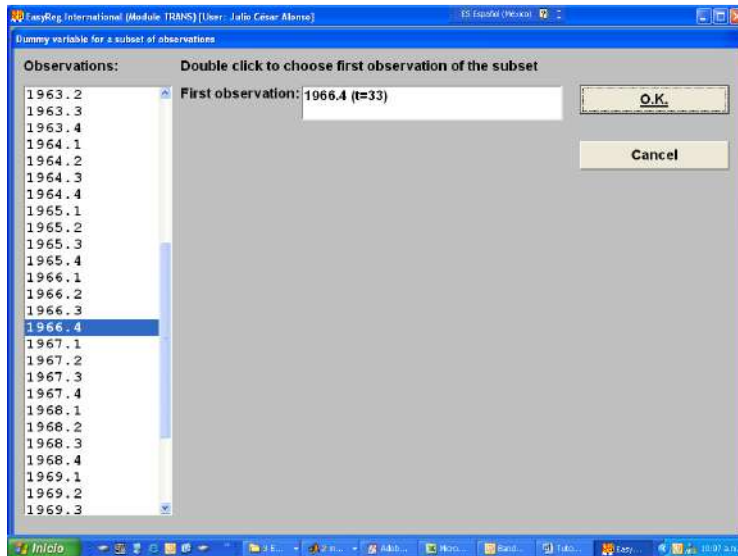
EasyReg International (Module TRANS) [User: Julio César Alonso]
ES Español (México)

Dummy variable for a subset of observations

Observations:

Double click to choose first observation of the subset

First observation: 1966.4 (t=33)

O.K.

Cancel

1963.2
1963.3
1963.4
1964.1
1964.2
1964.3
1964.4
1965.1
1965.2
1965.3
1965.4
1966.1
1966.2
1966.3
1966.4
1967.1
1967.2
1967.3
1967.4
1968.1
1968.2
1968.3
1968.4
1969.1
1969.2
1969.3

Inicio
3 E...
2 n...
Adob...
Micro...
Band...
Tuto...
Easy...
10:07 a.m.